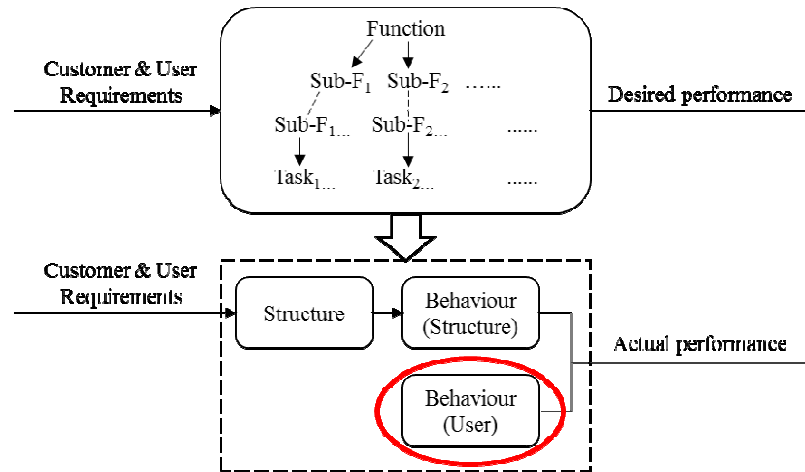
Customer & User Requirements

Function

Sub-$F_1$ Sub-$F_2$ ……

Sub-$F_{1…}$ Sub-$F_{2…}$ ……

$Task_{1…}$ $Task_{2…}$ ……

Desired performance

Customer & User Requirements

Structure

Behaviour (Structure)

Behaviour (User)

Actual performance